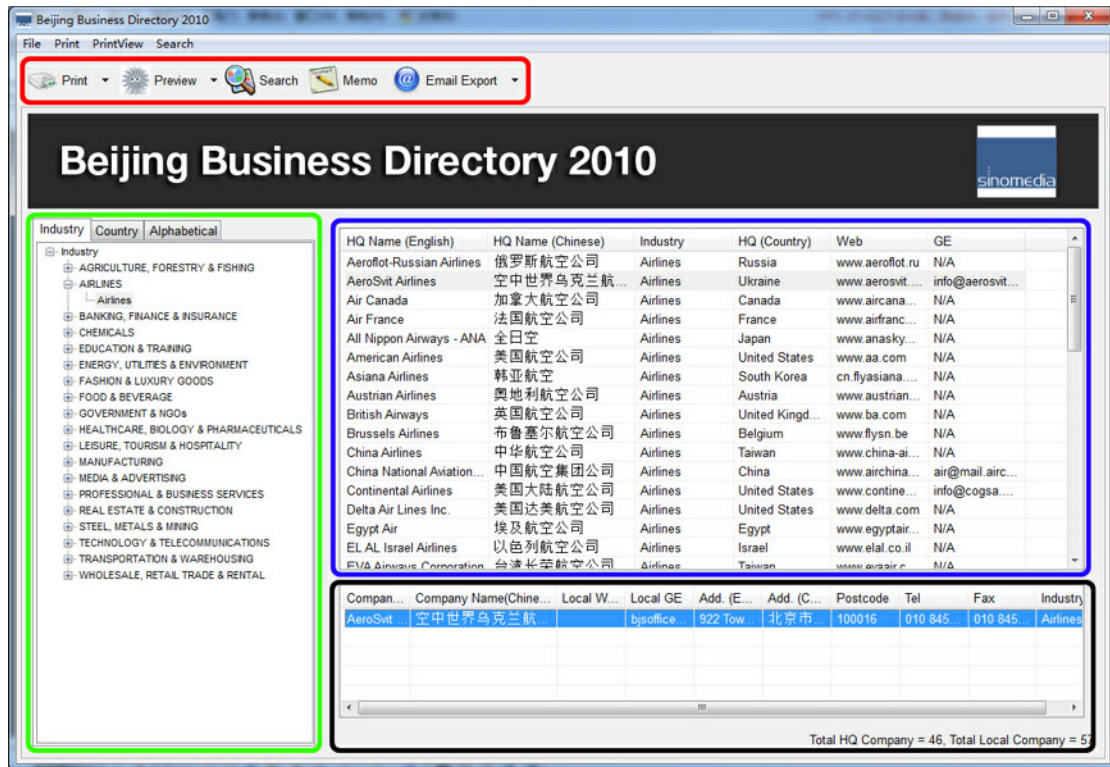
Beijing Business Directory 2010

File Print PrintView Search

Print ▾ Preview ▾ Search Memo Email Export ▾

Beijing Business Directory 2010

sinomedia

Industry | Country | Alphabetical

Industry
AGRICULTURE, FORESTRY & FISHING
AIRLINES
Airlines
BANKING, FINANCE & INSURANCE
CHEMICALS
EDUCATION & TRAINING
ENERGY, UTILITIES & ENVIRONMENT
FASHION & LUXURY GOODS
FOOD & BEVERAGE
GOVERNMENT & NGOs
HEALTHCARE, BIOLOGY & PHARMACEUTICALS
LEISURE, TOURISM & HOSPITALITY
MANUFACTURING
MEDIA & ADVERTISING
PROFESSIONAL & BUSINESS SERVICES
REAL ESTATE & CONSTRUCTION
STEEL, METALS & MINING
TECHNOLOGY & TELECOMMUNICATIONS
TRANSPORTATION & WAREHOUSING
WHOLESALE, RETAIL TRADE & RENTAL

| HQ Name (English) | HQ Name (Chinese) | Industry | HQ (Country) | Web | GE |
|---|---|---|---|---|---|
| Aeroflot-Russian Airlines | 俄罗斯航空公司 | Airlines | Russia | www.aeroflot.ru | N/A |
| AeroSvit Airlines | 空中世界乌克兰航... | Airlines | Ukraine | www.aerosvit.... | info@aerosvit.... |
| Air Canada | 加拿大航空公司 | Airlines | Canada | www.aircana... | N/A |
| Air France | 法国航空公司 | Airlines | France | www.airfranc... | N/A |
| All Nippon Airways - ANA | 全日空 | Airlines | Japan | www.anasky.... | N/A |
| American Airlines | 美国航空公司 | Airlines | United States | www.aa.com | N/A |
| Asiana Airlines | 韩亚航空 | Airlines | South Korea | cn.flyasiana.... | N/A |
| Austrian Airlines | 奥地利航空公司 | Airlines | Austria | www.austrian.... | N/A |
| British Airways | 英国航空公司 | Airlines | United Kingd... | www.ba.com | N/A |
| Brussels Airlines | 布鲁塞尔航空公司 | Airlines | Belgium | www.flysn.be | N/A |
| China Airlines | 中华航空公司 | Airlines | Taiwan | www.china-ai.... | N/A |
| China National Aviation... | 中国航空集团公司 | Airlines | China | www.airchina.... | air@mail.airc... |
| Continental Airlines | 美国大陆航空公司 | Airlines | United States | www.contine.... | info@cogsa.... |
| Delta Air Lines Inc. | 美国达美航空公司 | Airlines | United States | www.delta.com | N/A |
| Egypt Air | 埃及航空公司 | Airlines | Egypt | www.egyptair.... | N/A |
| EL AL Israel Airlines | 以色列航空公司 | Airlines | Israel | www.elal.co.il | N/A |
| EVA Airways Corporation | 台湾长荣航空公司 | Airlines | Taiwan | www.evaair.c... | N/A |

| Compan... | Company Name(Chine... | Local W... | Local GE | Add. (E... | Add. (C... | Postcode | Tel | Fax | Industry |
|---|---|---|---|---|---|---|---|---|---|
| AeroSvit ... | 空中世界乌克兰航... | | bjsoffice... | 922 Tow... | 北京市... | 100016 | 010 845... | 010 845... | Airlines |

Total HQ Company = 46, Total Local Company = 57